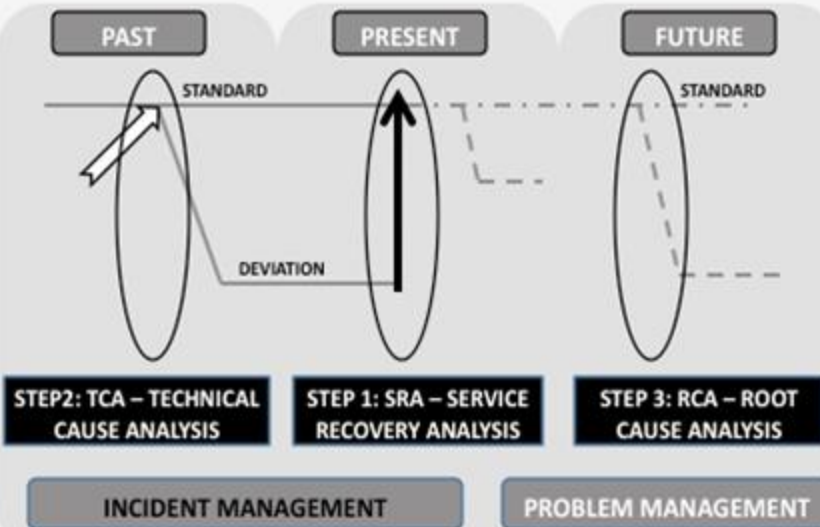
PAST

PRESENT

FUTURE

STANDARD

STANDARD

DEVIATION

STEP2: TCA – TECHNICAL CAUSE ANALYSIS

STEP 1: SRA – SERVICE RECOVERY ANALYSIS

STEP 3: RCA – ROOT CAUSE ANALYSIS

INCIDENT MANAGEMENT

PROBLEM MANAGEMENT